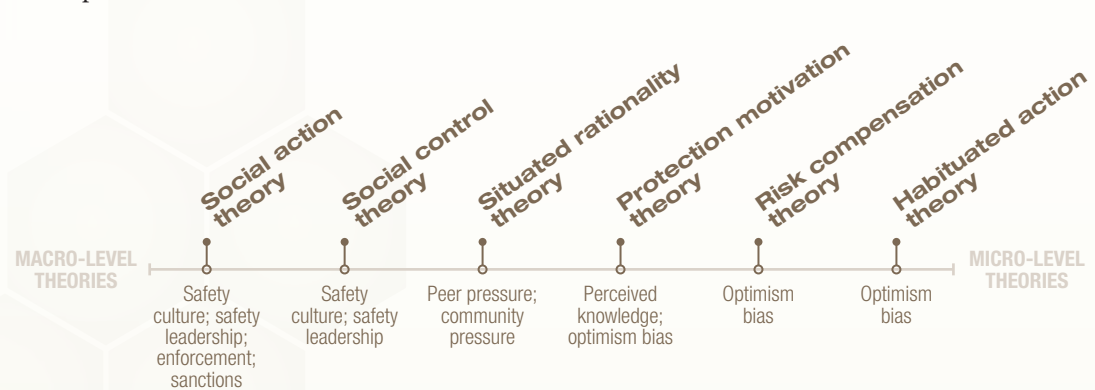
MACRO-LEVEL THEORIES

Social action theory
Safety culture; safety leadership; enforcement; sanctions

Social control theory
Safety culture; safety leadership

Situated rationality theory
Peer pressure; community pressure

Protection motivation theory
Perceived knowledge; optimism bias

Risk compensation theory
Optimism bias

Habituated action theory
Optimism bias

MICRO-LEVEL THEORIES